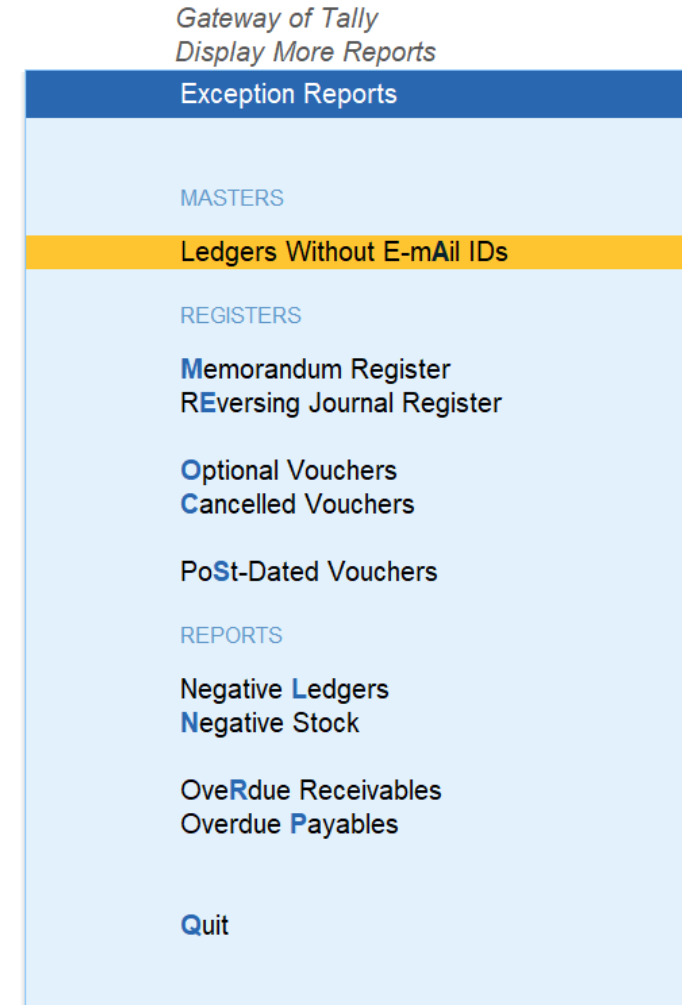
Gateway of Tally
Display More Reports

Exception Reports

MASTERS

Ledgers Without E-mAil IDs

REGISTERS

Memorandum Register
REversing Journal Register

Optional Vouchers
Cancelled Vouchers

PoSt-Dated Vouchers

REPORTS

Negative Ledgers
Negative Stock

OveRdue Receivables
Overdue Payables

Quit